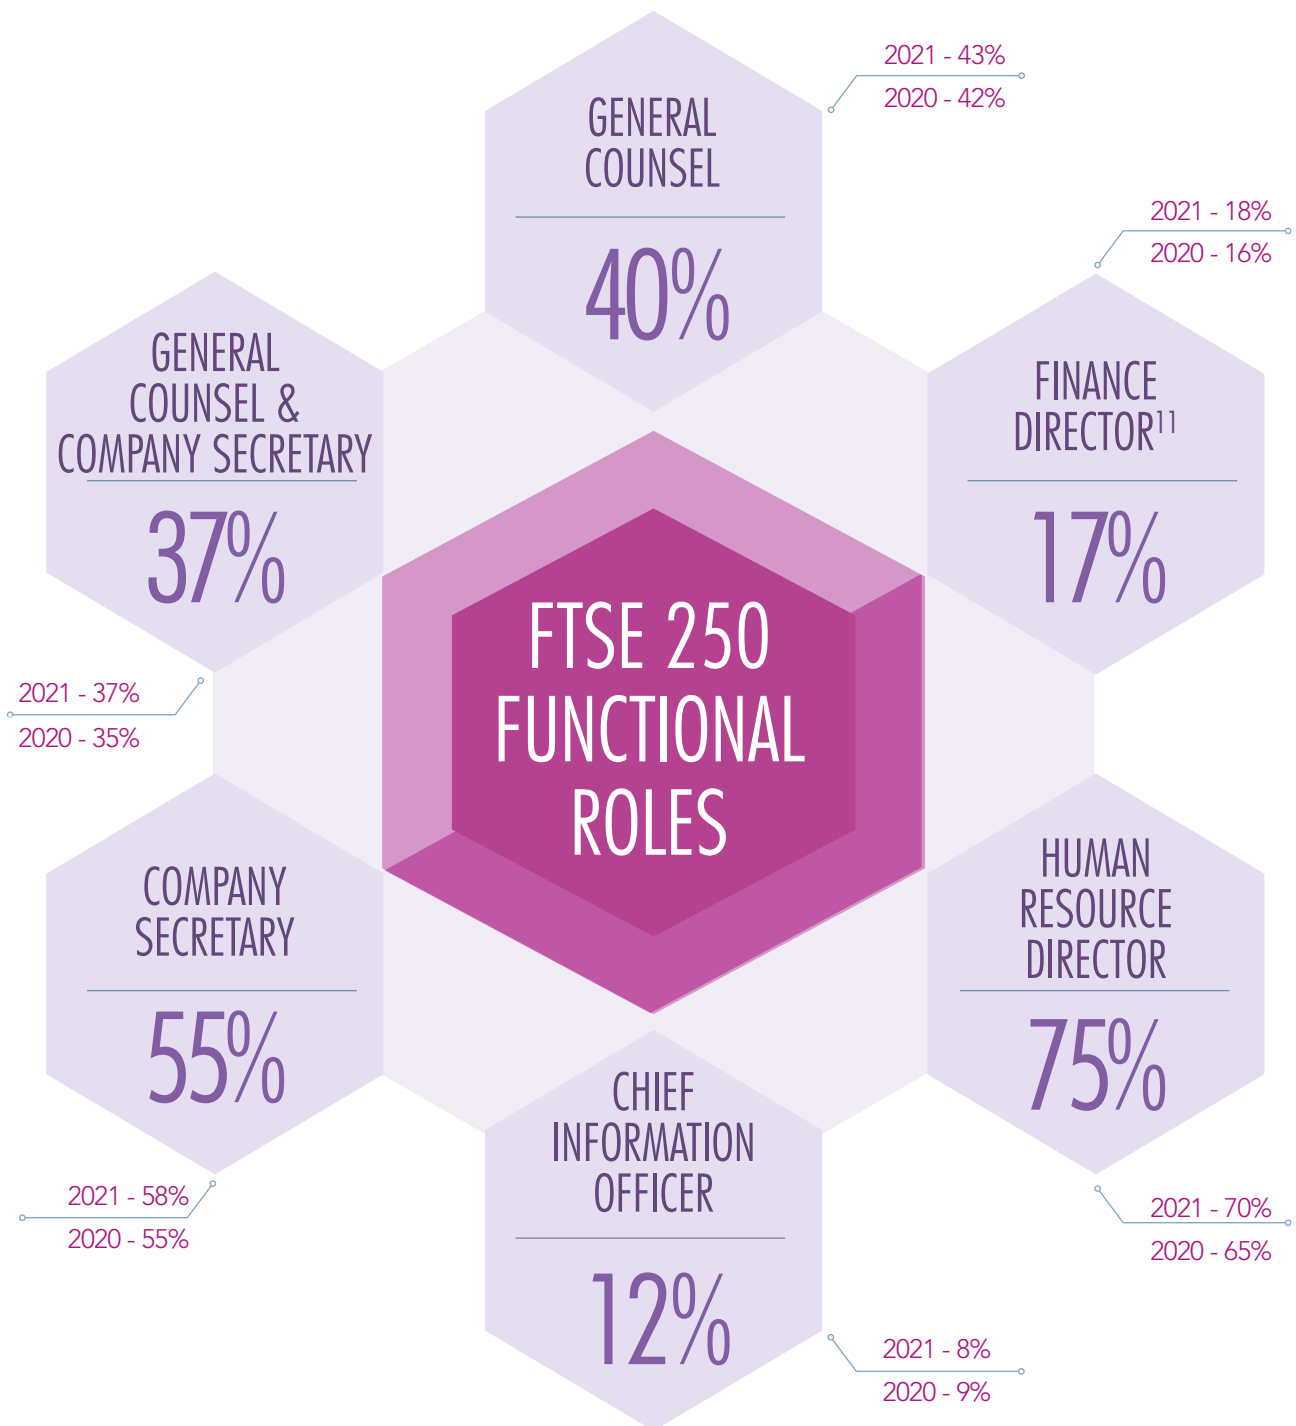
2021 - 43%
2020 - 42%

GENERAL COUNSEL

40%

2021 - 18%
2020 - 16%

GENERAL COUNSEL & COMPANY SECRETARY

37%

FINANCE DIRECTOR$^{11}$

17%

FTSE 250 FUNCTIONAL ROLES

2021 - 37%
2020 - 35%

COMPANY SECRETARY

55%

HUMAN RESOURCE DIRECTOR

75%

CHIEF INFORMATION OFFICER

12%

2021 - 58%
2020 - 55%

2021 - 70%
2020 - 65%

2021 - 8%
2020 - 9%